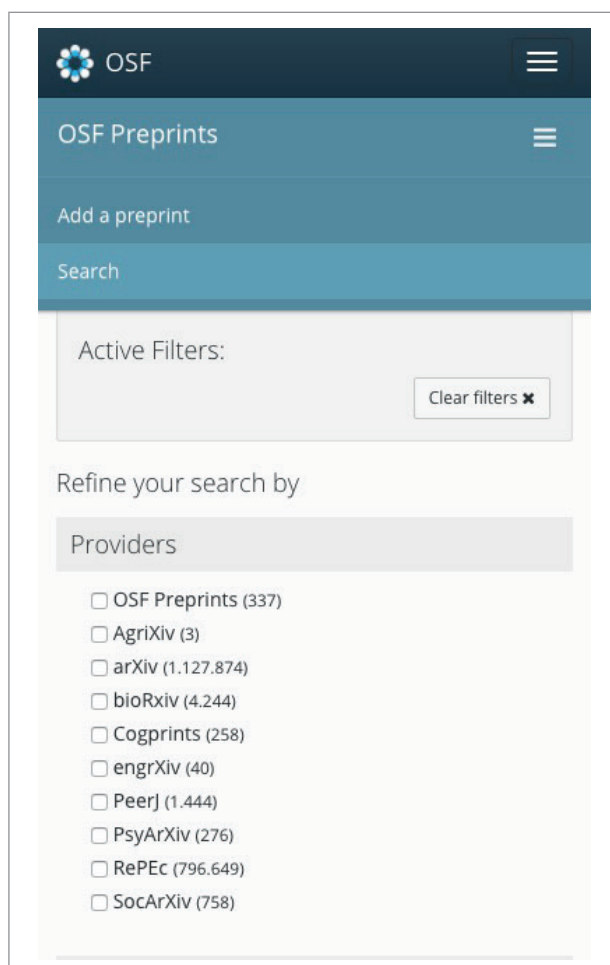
OSF

OSF Preprints

Add a preprint

Search

Active Filters:

Clear filters ✖

Refine your search by

Providers

☐ OSF Preprints (337)
☐ AgriXiv (3)
☐ arXiv (1.127.874)
☐ bioRxiv (4.244)
☐ Cogprints (258)
☐ engrXiv (40)
☐ PeerJ (1.444)
☐ PsyArXiv (276)
☐ RePEc (796.649)
☐ SocArXiv (758)